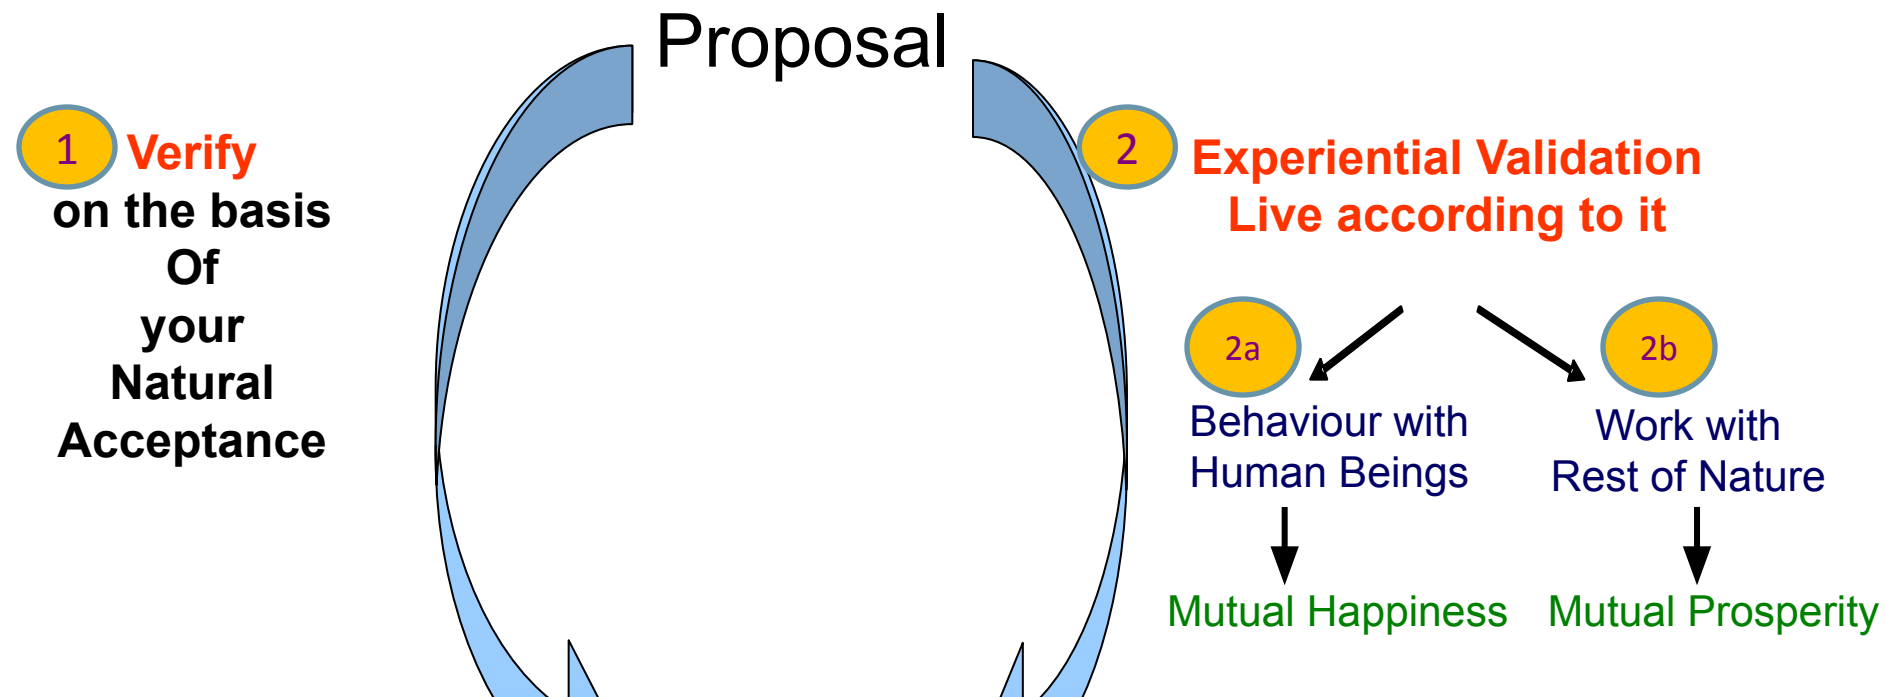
Proposal

1 Verify
on the basis
Of
your
Natural
Acceptance

2 Experiential Validation
Live according to it

2a
Behaviour with
Human Beings

Mutual Happiness

2b
Work with
Rest of Nature

Mutual Prosperity